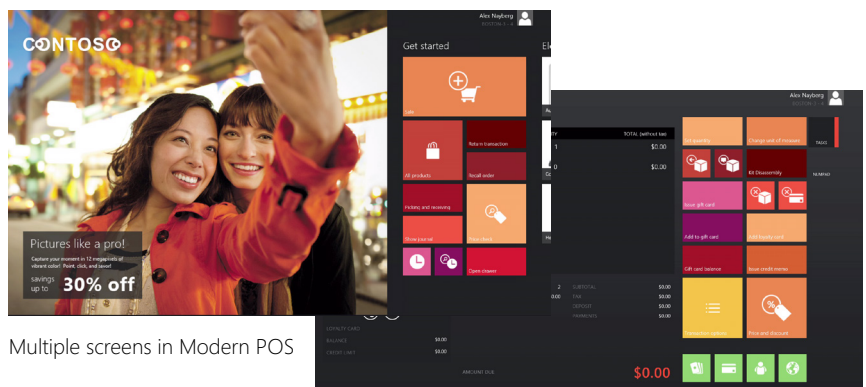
CONTOSO

Pictures like a pro!
Capture your moment in 12 megapixels of vibrant color! Point, click, and save!
savings up to 30% off

Alex Nayborg
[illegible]

Get started

El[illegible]

Sale

All products

Return transaction

Recall order

Pickup and receiving

Show journal

Price check

Open drawer

Alex Nayborg
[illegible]

QTY

TOTAL (without tax)

1 $0.00

1 $0.00

Set quantity

Change unit of measure

Kit Disassembly

Issue gift card

Add to gift card

Add loyalty card

Gift card balance

Issue credit memo

Transaction options

Price and discount

TAGS

NUMPAD

2 SUBTOTAL $0.00
0.00 TAX $0.00
DEPOSIT $0.00
PAYMENTS $0.00

LOYALTY CARD
BALANCE $0.00
CREDIT LIMIT $0.00

AMOUNT DUE
$0.00

Multiple screens in Modern POS